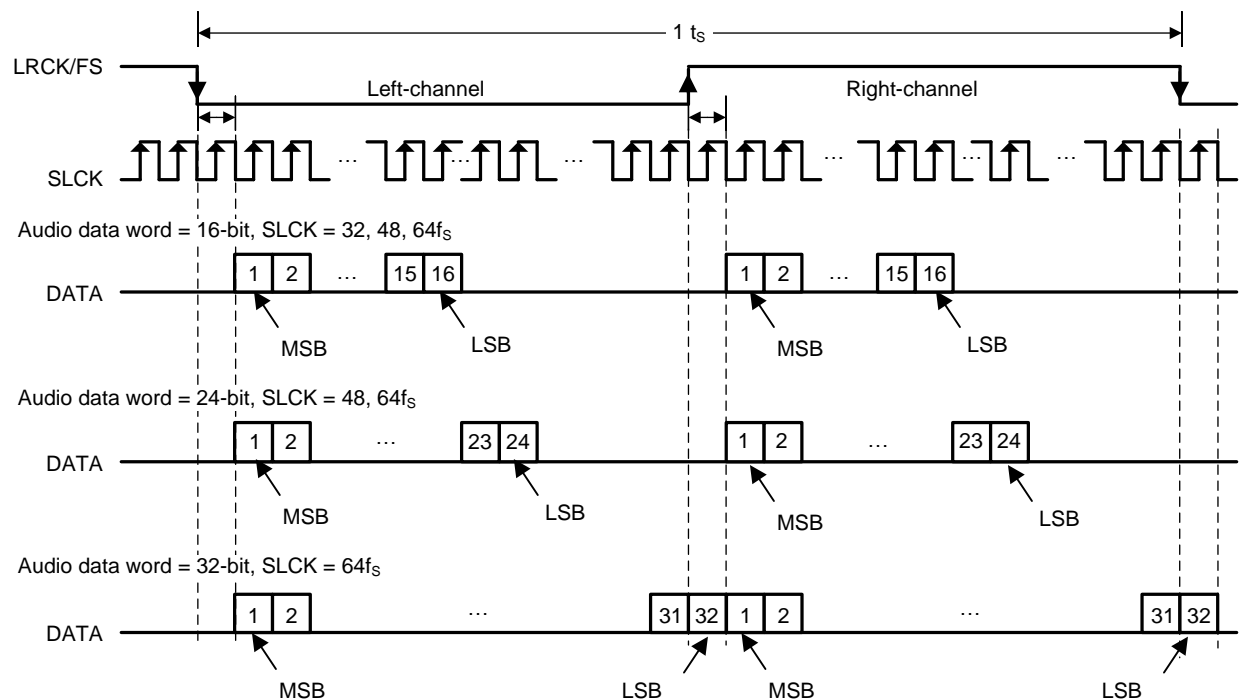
1 $t_S$

LRCK/FS

Left-channel

Right-channel

SLCK

… … … … … …

Audio data word = 16-bit, SLCK = 32, 48, 64$f_S$

DATA

1 2 … 15 16

MSB LSB

1 2 … 15 16

MSB LSB

Audio data word = 24-bit, SLCK = 48, 64$f_S$

DATA

1 2 … 23 24

MSB LSB

1 2 … 23 24

MSB LSB

Audio data word = 32-bit, SLCK = 64$f_S$

DATA

1 2 … 31 32 1 2 … 31 32

MSB LSB MSB LSB